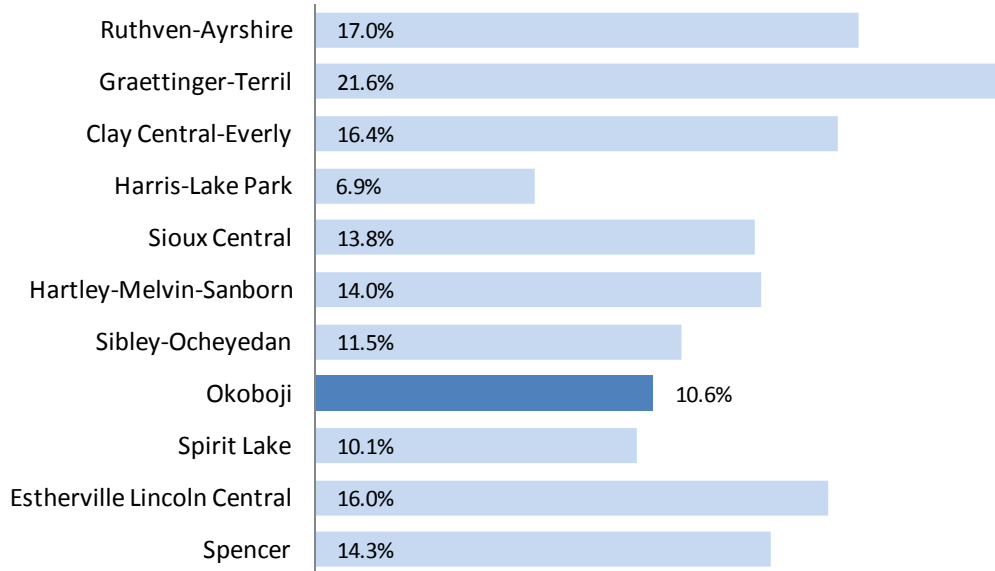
| | |
|---|---|
| Ruthven-Ayrshire | 17.0% |
| Graettinger-Terril | 21.6% |
| Clay Central-Everly | 16.4% |
| Harris-Lake Park | 6.9% |
| Sioux Central | 13.8% |
| Hartley-Melvin-Sanborn | 14.0% |
| Sibley-Ocheyedan | 11.5% |
| Okoboji | 10.6% |
| Spirit Lake | 10.1% |
| Estherville Lincoln Central | 16.0% |
| Spencer | 14.3% |